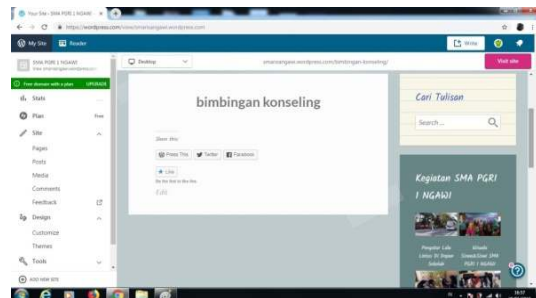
Your Site - SMA PGRI 1 NGAWI
https://wordpress.com/view/smanuangawi.wordpress.com

My Site
Reader
Write

SMA PGRI 1 NGAWI
Free domain with a plan
UPGRADE
Stats
Plan
Free
Site
Pages
Posts
Media
Comments
Feedback
Design
Customize
Themes
Tools
Add new site

Desktop
smanuangawi.wordpress.com/bimbingan-konseling/
Visit site

bimbingan konseling

Share this:
Press This
Twitter
Facebook
Like
Be the first to like this.
Edit

Cari Tulisan
Search ...

Kegiatan SMA PGRI 1 NGAWI

Pengukur Lalu Lintas Di Depan Sekolah
Sihada Sumpah SMA PGRI 1 NGAWI